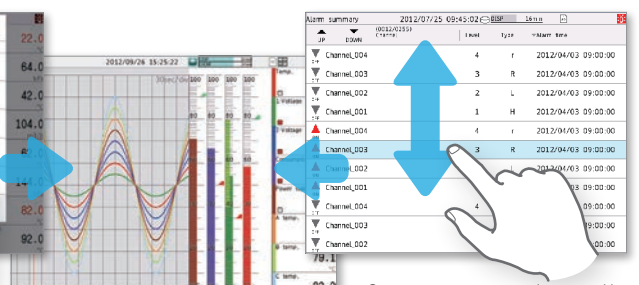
22.0
64.0
42.0
104.0
62.0
144.0
82.0
92.0

2012/09/26 15:25:22
30sec/div
100 100 100 100
80 80 80
Voltage
Voltage
temp.
Power
temp.
temp.
temp.
79.1

Alarm summary 2012/07/25 09:45:02 DISP 16
UP DOWN (0012/0255) Channel
Level Type Alarm time

| Channel | Level | Type | Alarm time |
|---|---|---|---|
| Channel_004 | 4 | r | 2012/04/03 09:00:00 |
| Channel_003 | 3 | R | 2012/04/03 09:00:00 |
| Channel_002 | 2 | L | 2012/04/03 09:00:00 |
| Channel_001 | 1 | H | 2012/04/03 09:00:00 |
| Channel_004 | 4 | r | 2012/04/03 09:00:00 |
| Channel_003 | 3 | R | 2012/04/03 09:00:00 |
| Channel_002 | | | 09:00:00 |
| Channel_001 | | | 09:00:00 |
| Channel_004 | 4 | | 09:00:00 |
| Channel_003 | | | |
| Channel_002 | | | |